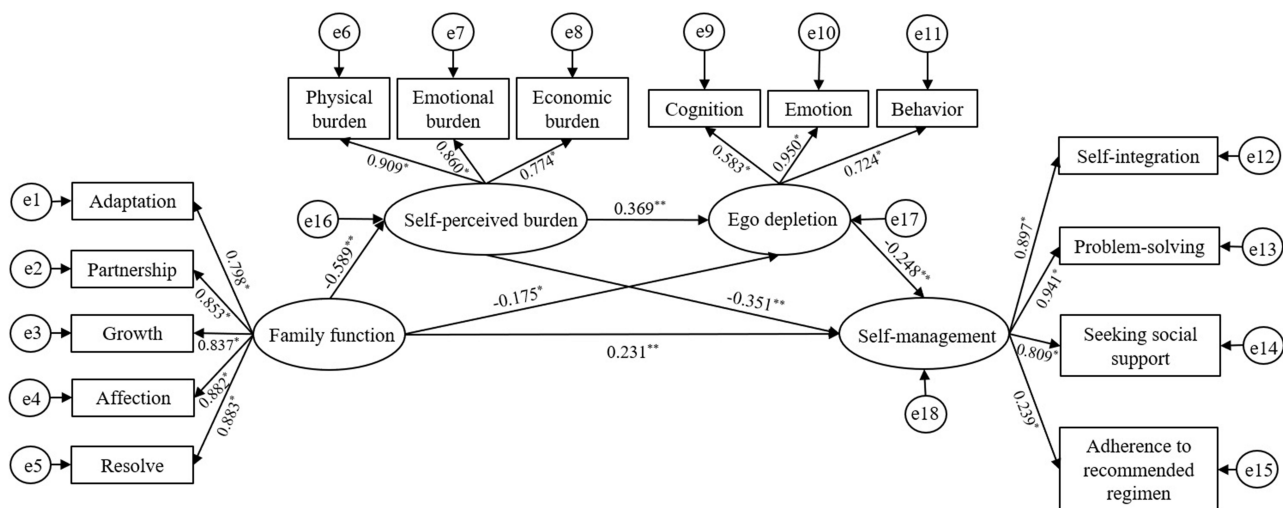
e6
e7
e8
e9
e10
e11

Physical burden
Emotional burden
Economic burden
Cognition
Emotion
Behavior

$0.909^{*}$
$0.860^{*}$
$0.774^{*}$
$0.583^{*}$
$0.950^{*}$
$0.724^{*}$

Self-integration
e12

e1
Adaptation
e16
Self-perceived burden
$0.369^{**}$
Ego depletion
e17

$0.798^{*}$
$-0.589^{**}$
$-0.248^{**}$
$0.897^{*}$

e2
Partnership
Problem-solving
e13

$0.853^{*}$
$-0.175^{*}$
$-0.351^{**}$
$0.941^{*}$

e3
Growth
$0.837^{*}$
Family function
Self-management
Seeking social support
e14

$0.231^{**}$
$0.809^{*}$

e4
Affection
$0.882^{*}$
$0.883^{*}$
e18
$0.239^{*}$

e5
Resolve

Adherence to recommended regimen
e15